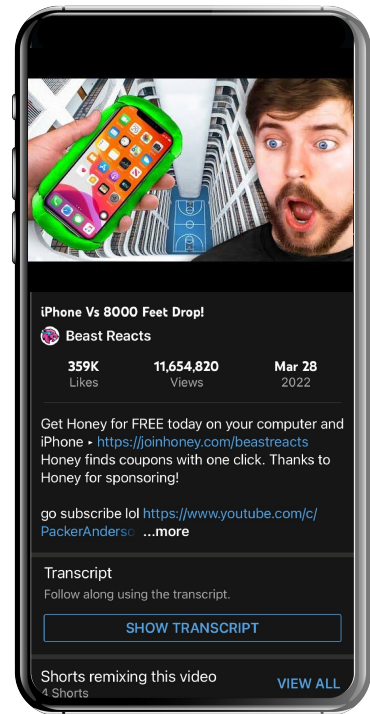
iPhone Vs 8000 Feet Drop!

Beast Reacts

| 359K | 11,654,820 | Mar 28 |
|---|---|---|
| Likes | Views | 2022 |

Get Honey for FREE today on your computer and iPhone ▸ https://joinhoney.com/beastreacts Honey finds coupons with one click. Thanks to Honey for sponsoring!

go subscribe lol https://www.youtube.com/c/PackerAnderso ...more

Transcript

Follow along using the transcript.

SHOW TRANSCRIPT

Shorts remixing this video

4 Shorts

VIEW ALL